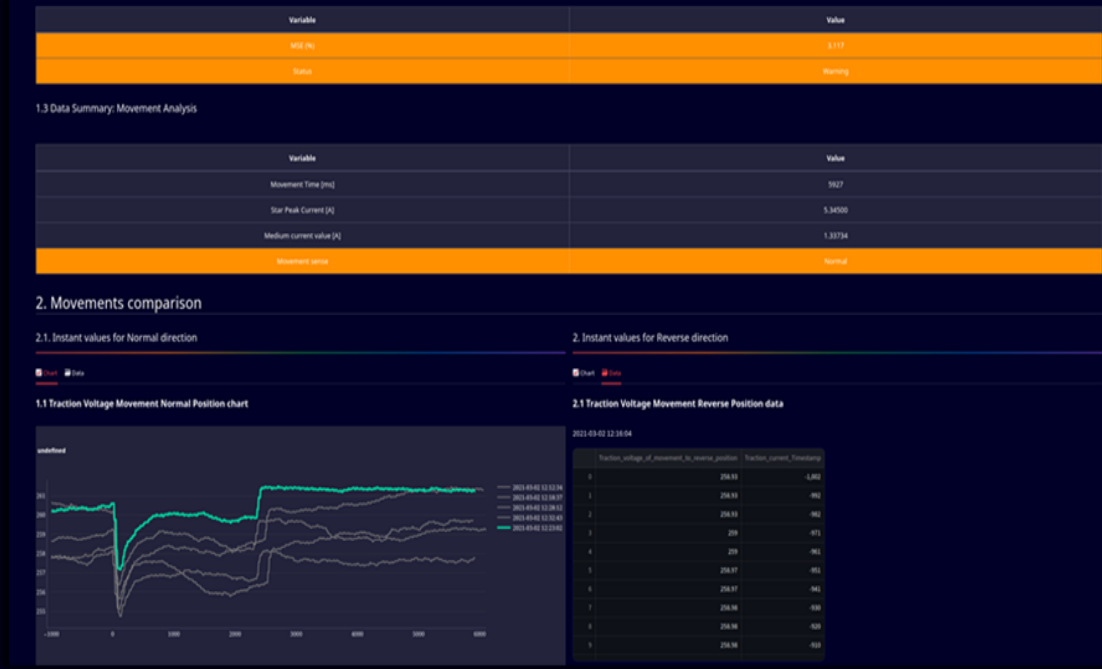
| Variable | Value |
|---|---|
| MSE (%) | 3.117 |
| Status | Warning |

1.3 Data Summary: Movement Analysis

| Variable | Value |
|---|---|
| Movement Time [ms] | 5927 |
| Star Peak Current [A] | 5.34500 |
| Medium current value [A] | 1.33734 |
| Movement sense | Normal |

2. Movements comparison

2.1. Instant values for Normal direction

Chart Data

1.1 Traction Voltage Movement Normal Position chart

undefined

261
260
259
258
257
256
255

2021-03-02 12:12:34
2021-03-02 12:16:37
2021-03-02 12:28:11
2021-03-02 12:32:42
2021-03-02 12:13:02

−1000 0 1000 2000 3000 4000 5000 6000

2. Instant values for Reverse direction

Chart Data

2.1 Traction Voltage Movement Reverse Position data

2021-03-02 12:16:04

| | Traction_voltage_of_movement_to_reverse_position | Traction_current_Timestamp |
|---|---|---|
| 0 | 258.93 | -1,002 |
| 1 | 258.93 | -992 |
| 2 | 258.93 | -982 |
| 3 | 259 | -971 |
| 4 | 259 | -961 |
| 5 | 258.97 | -951 |
| 6 | 258.97 | -941 |
| 7 | 258.98 | -930 |
| 8 | 258.98 | -920 |
| 9 | 258.98 | -910 |